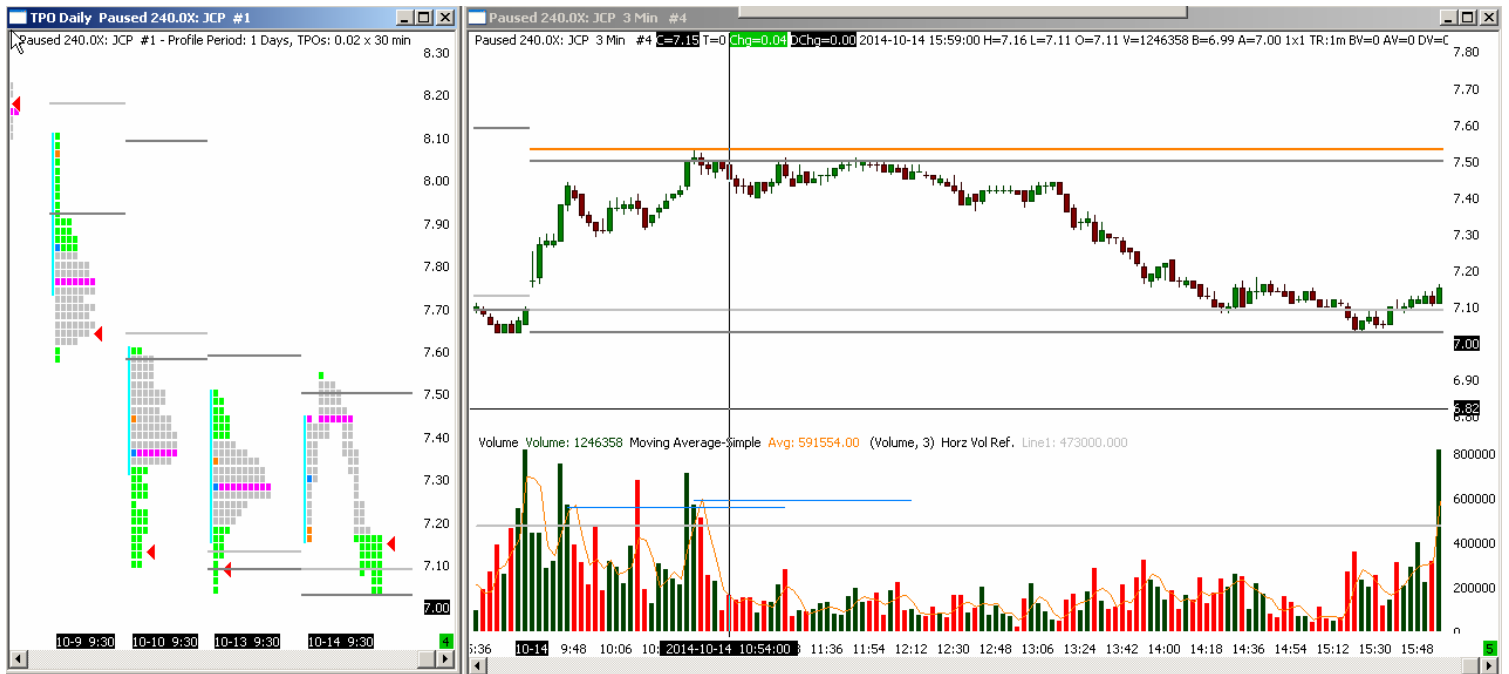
TPO Daily Paused 240.0X: JCP #1

Paused 240.0X: JCP #1 - Profile Period: 1 Days, TPOs: 0.02 x 30 min

8.30
8.20
8.10
8.00
7.90
7.80
7.70
7.60
7.50
7.40
7.30
7.20
7.10
7.00

10-9 9:30
10-10 9:30
10-13 9:30
10-14 9:30
4

Paused 240.0X: JCP 3 Min #4

Paused 240.0X: JCP 3 Min #4 C=7.15 T=0 Chg=0.04 DChg=0.00 2014-10-14 15:59:00 H=7.16 L=7.11 O=7.11 V=1246358 B=6.99 A=7.00 1x1 TR:1m BV=0 AV=0 DV=0

7.80
7.70
7.60
7.50
7.40
7.30
7.20
7.10
7.00
6.90
6.82

Volume Volume: 1246358 Moving Average-Simple Avg: 591554.00 (Volume, 3) Horz Vol Ref. Line1: 473000.000

800000
600000
400000
200000
0

5:36 10-14 9:48 10:06 10: 2014-10-14 10:54:00 11:36 11:54 12:12 12:30 12:48 13:06 13:24 13:42 14:00 14:18 14:36 14:54 15:12 15:30 15:48
5